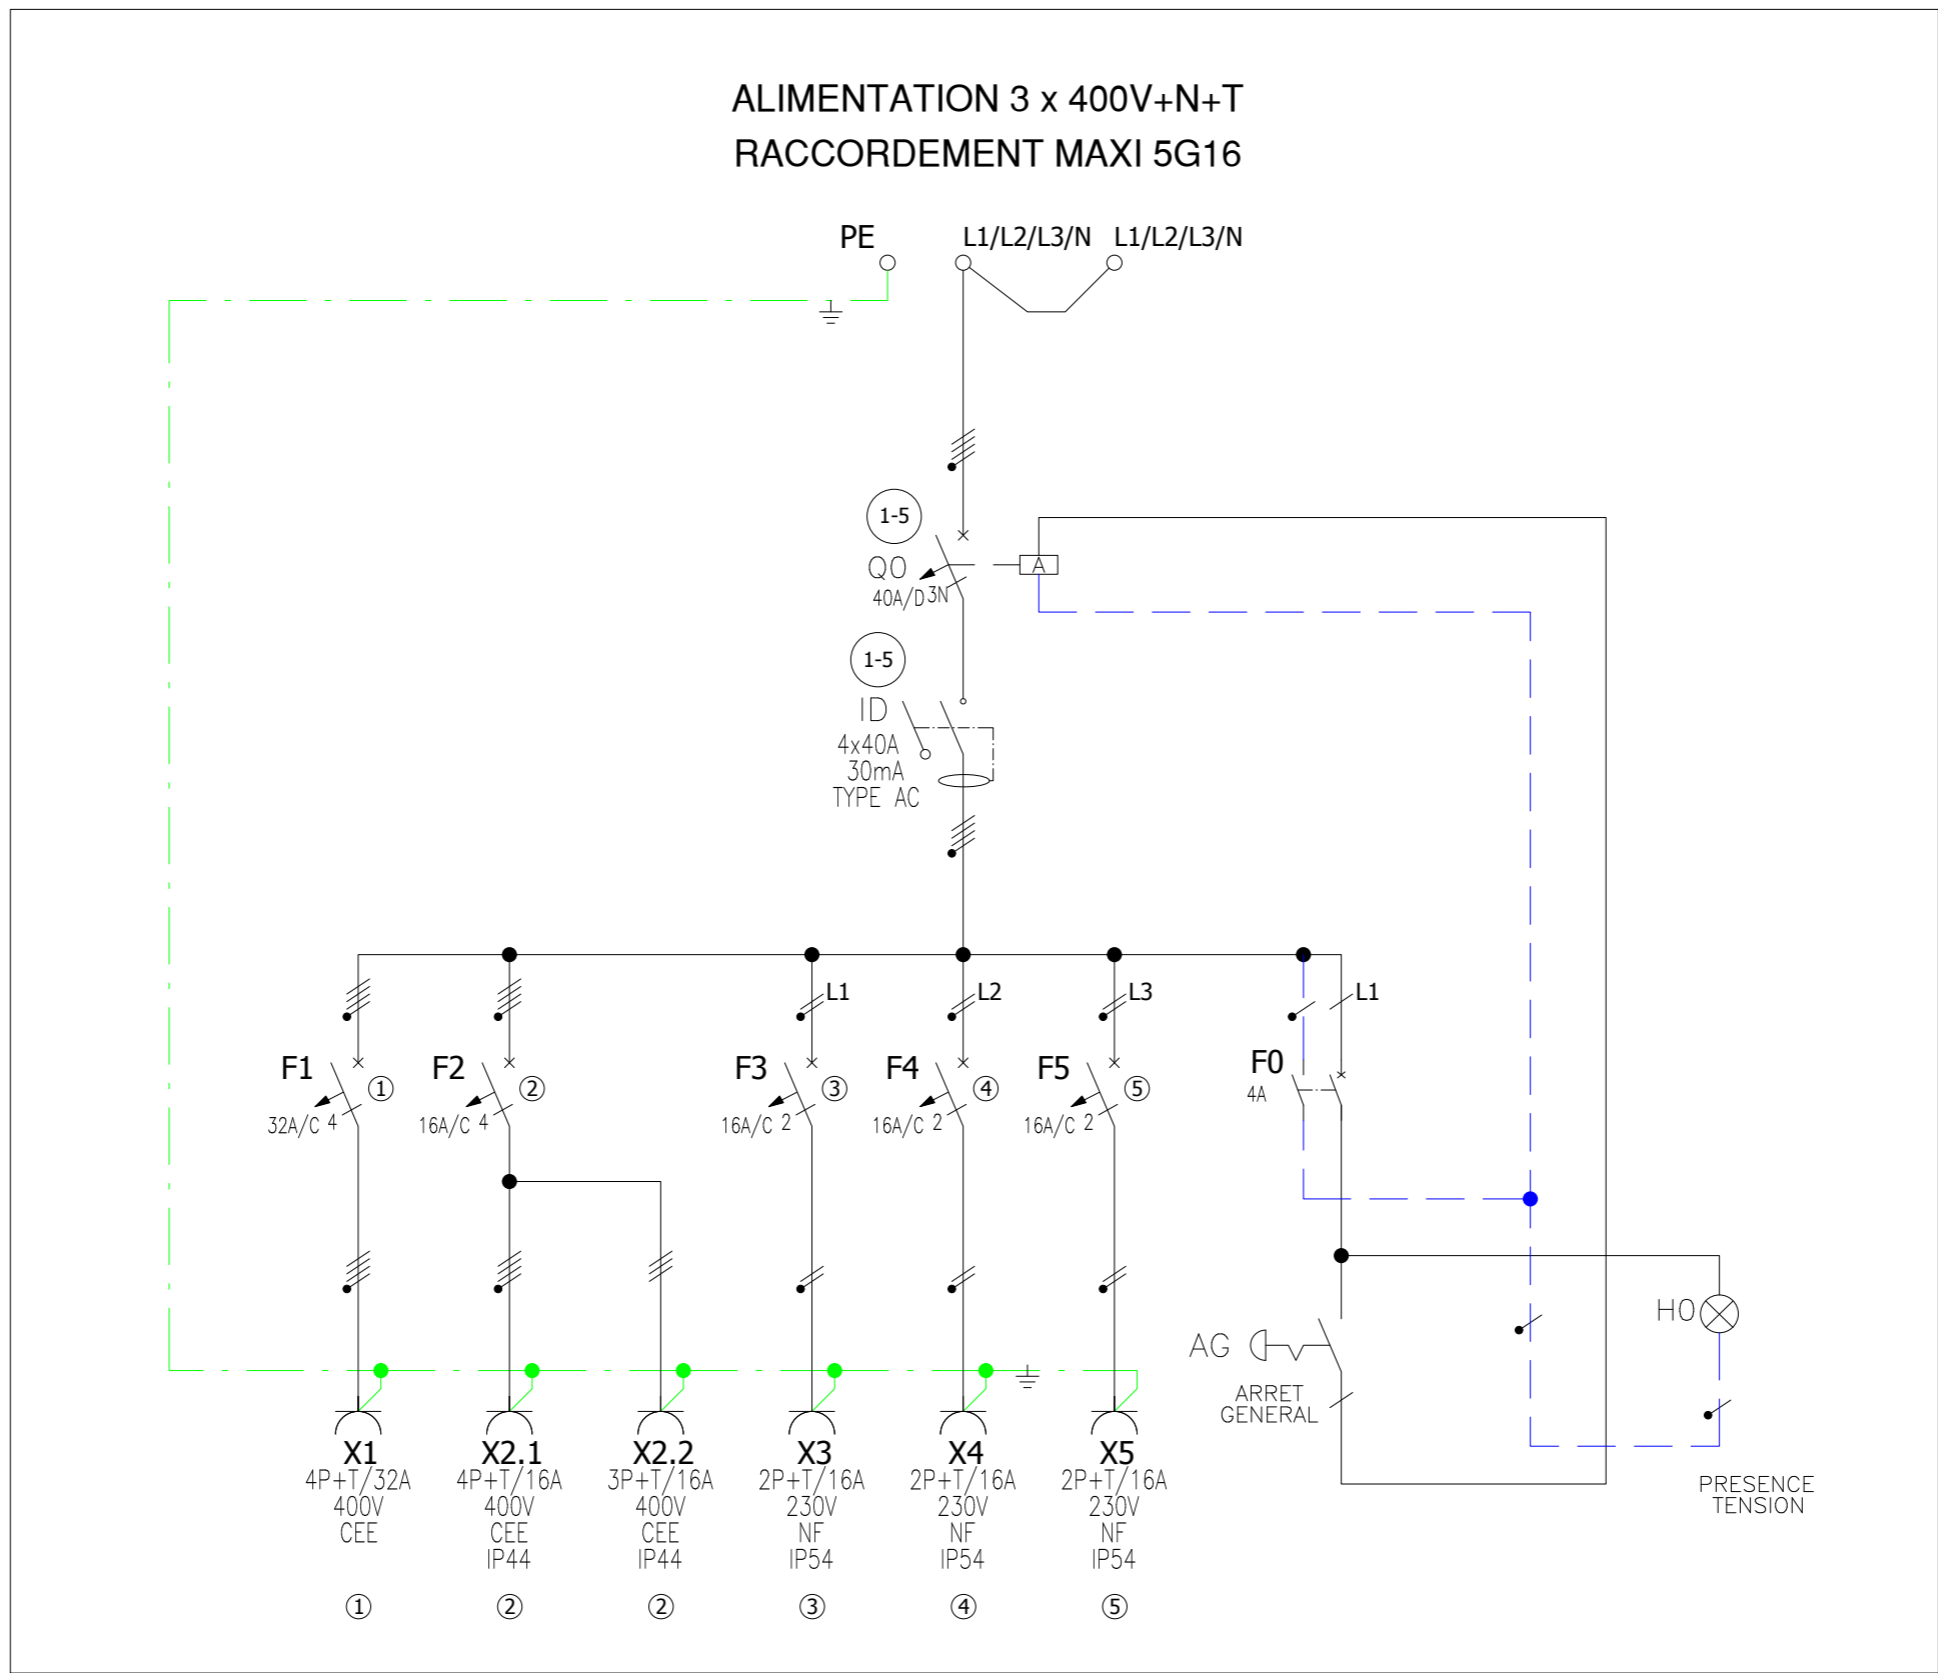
ALIMENTATION 3 x 400V+N+T
RACCORDEMENT MAXI 5G16

PE
L1/L2/L3/N L1/L2/L3/N

1-5
Q0
40A/D 3N
A

1-5
ID
4x40A
30mA
TYPE AC

L1 L2 L3 L1

F1 ① 32A/C 4
F2 ② 16A/C 4
F3 ③ 16A/C 2
F4 ④ 16A/C 2
F5 ⑤ 16A/C 2
F0 4A

H0
AG
ARRET GENERAL

X1
4P+T/32A
400V
CEE

X2.1
4P+T/16A
400V
CEE
IP44

X2.2
3P+T/16A
400V
CEE
IP44

X3
2P+T/16A
230V
NF
IP54

X4
2P+T/16A
230V
NF
IP54

X5
2P+T/16A
230V
NF
IP54

PRESENCE
TENSION

① ② ② ③ ④ ⑤